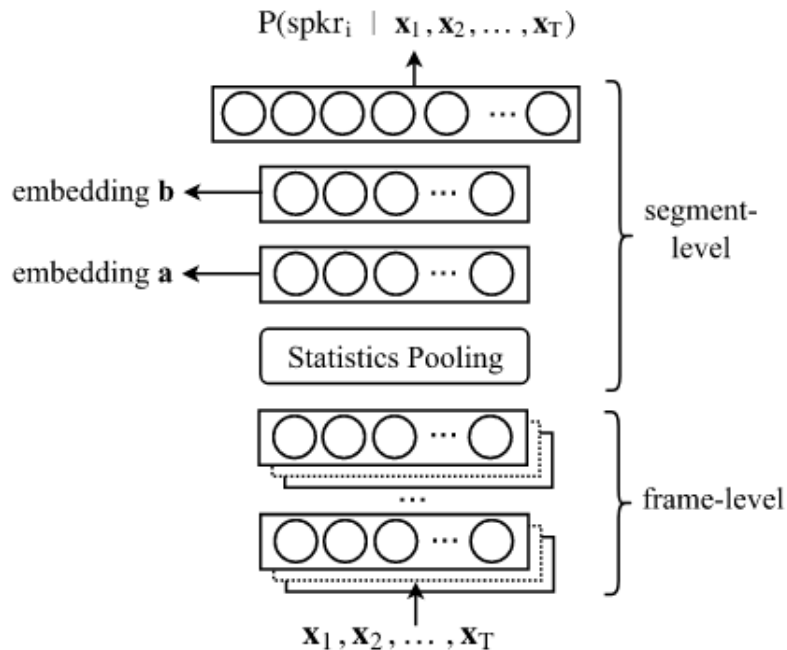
$P(\text{spkr}_i \mid \mathbf{x}_1, \mathbf{x}_2, \ldots, \mathbf{x}_T)$

...

embedding **b**

...

embedding **a**

...

Statistics Pooling

segment-level

...

...

...

frame-level

$\mathbf{x}_1, \mathbf{x}_2, \ldots, \mathbf{x}_T$